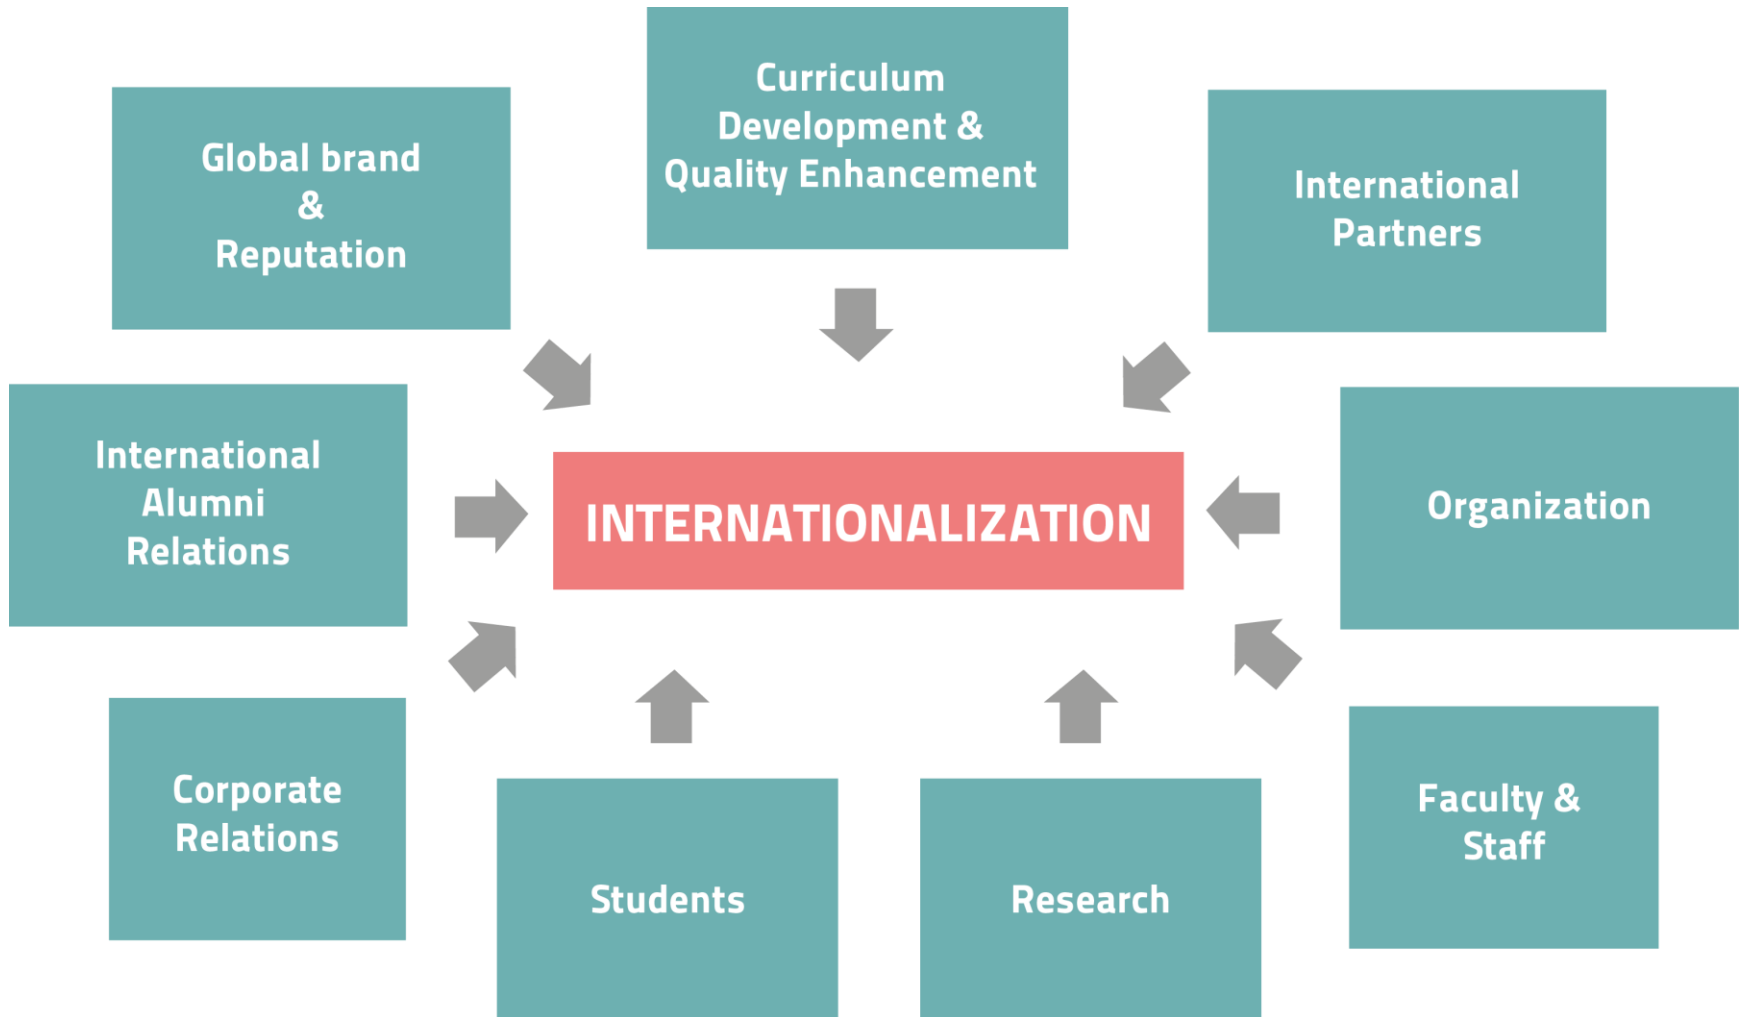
Curriculum Development & Quality Enhancement

Global brand & Reputation

International Partners

International Alumni Relations

INTERNATIONALIZATION

Organization

Corporate Relations

Students

Research

Faculty & Staff